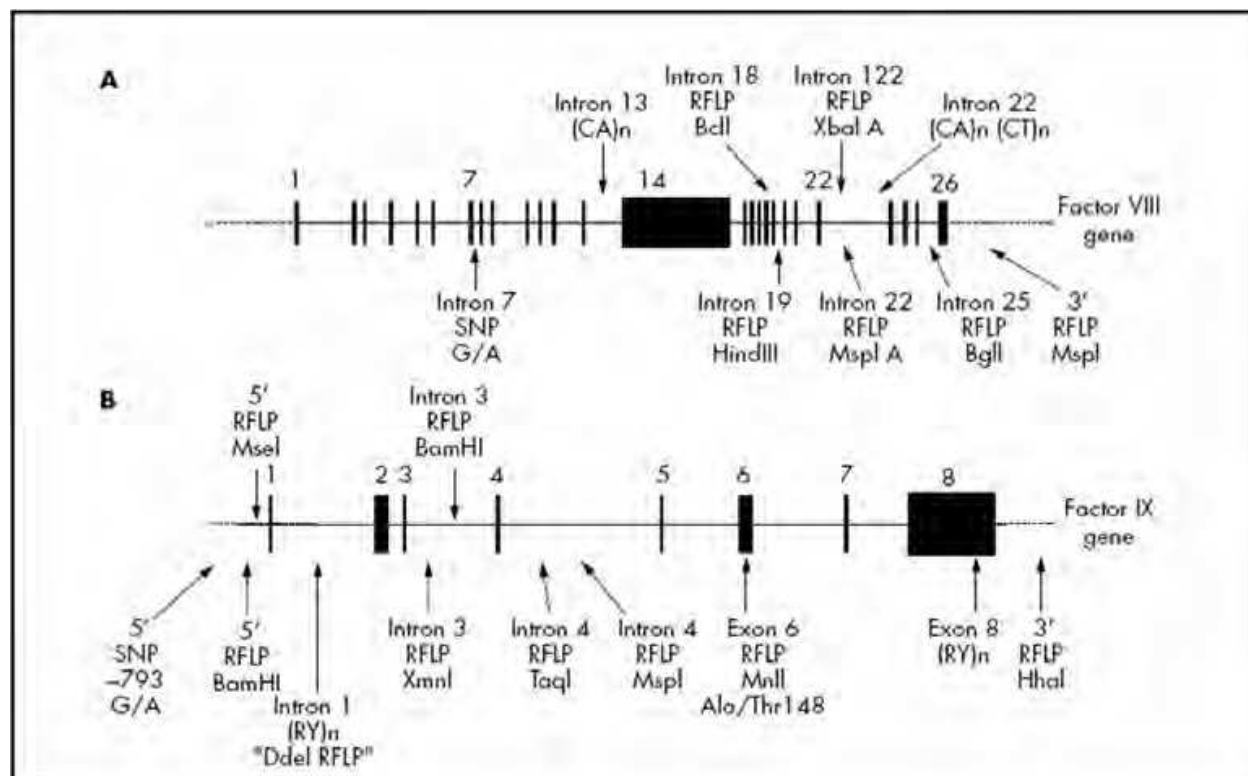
A

Intron 13 (CA)n

Intron 18 RFLP BclI

Intron 122 RFLP XbaI A

Intron 22 (CA)n (CT)n

1 7 14 22 26

Factor VIII gene

Intron 7 SNP G/A

Intron 19 RFLP HindIII

Intron 22 RFLP MspI A

Intron 25 RFLP BglI

3′ RFLP MspI

B

5′ RFLP MseI

Intron 3 RFLP BamHI

1 2 3 4 5 6 7 8

Factor IX gene

5′ SNP –793 G/A

5′ RFLP BamHI

Intron 1 (RY)n "DdeI RFLP"

Intron 3 RFLP XmnI

Intron 4 RFLP TaqI

Intron 4 RFLP MspI

Exon 6 RFLP MnlI Ala/Thr148

Exon 8 (RY)n

3′ RFLP HhaI